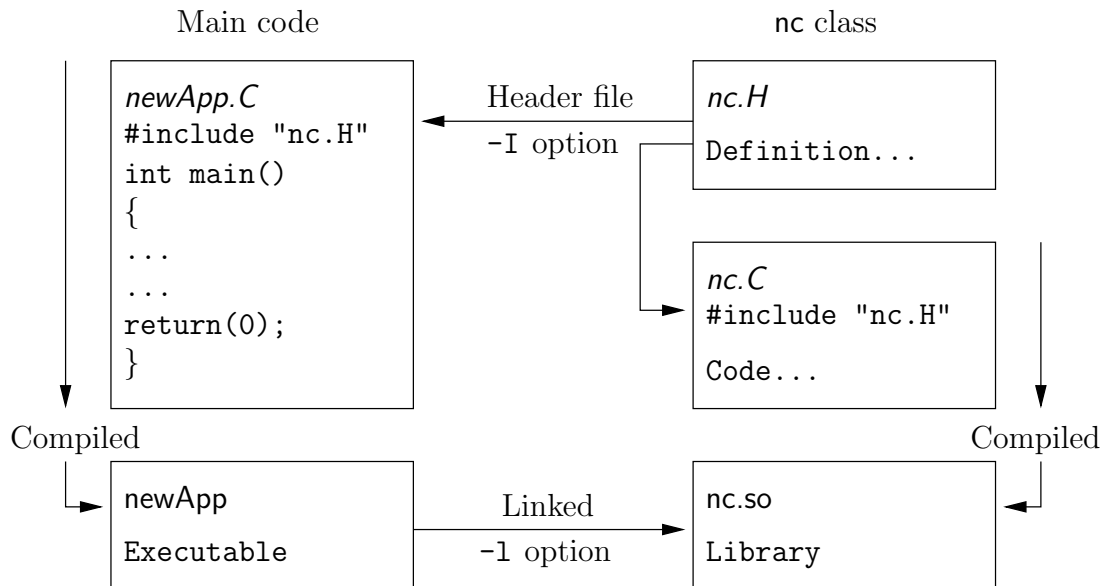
Main code

nc class

newApp.C
#include "nc.H"
int main()
{
...
...
return(0);
}

Header file

-I option

nc.H
Definition...

nc.C
#include "nc.H"
Code...

Compiled

Compiled

newApp
Executable

Linked

-l option

nc.so
Library